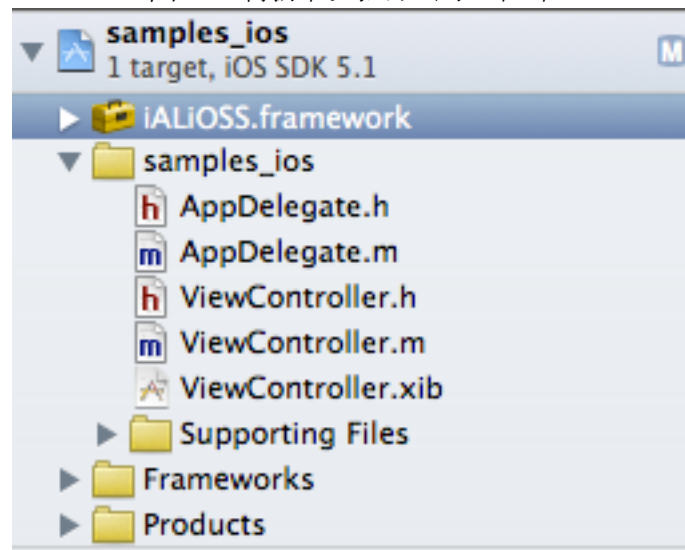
samples_ios
1 target, iOS SDK 5.1

M

iALiOSS.framework

samples_ios

h AppDelegate.h

m AppDelegate.m

h ViewController.h

m ViewController.m

ViewController.xib

Supporting Files

Frameworks

Products